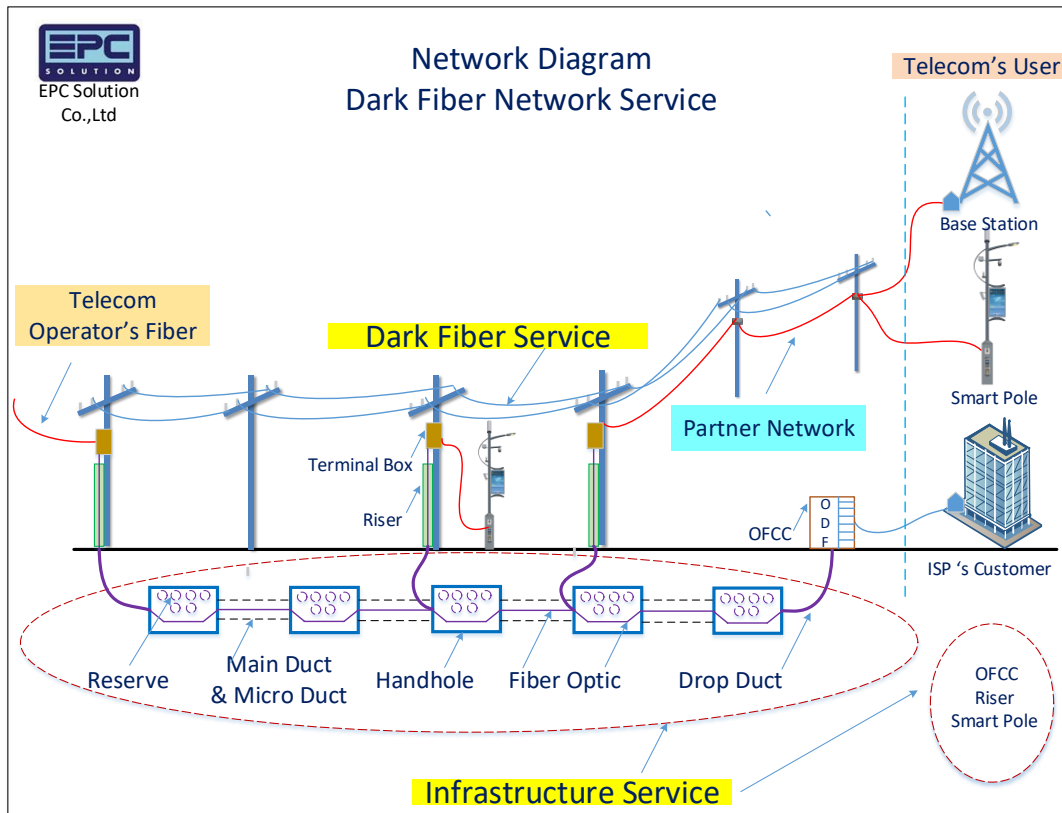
EPC SOLUTION

EPC Solution Co.,Ltd

Network Diagram
Dark Fiber Network Service

Telecom's User

Base Station

Telecom Operator's Fiber

Dark Fiber Service

Smart Pole

Partner Network

Terminal Box

Riser

OFCC

O
D
F

ISP 's Customer

Reserve

Main Duct & Micro Duct

Handhole

Fiber Optic

Drop Duct

OFCC
Riser
Smart Pole

Infrastructure Service